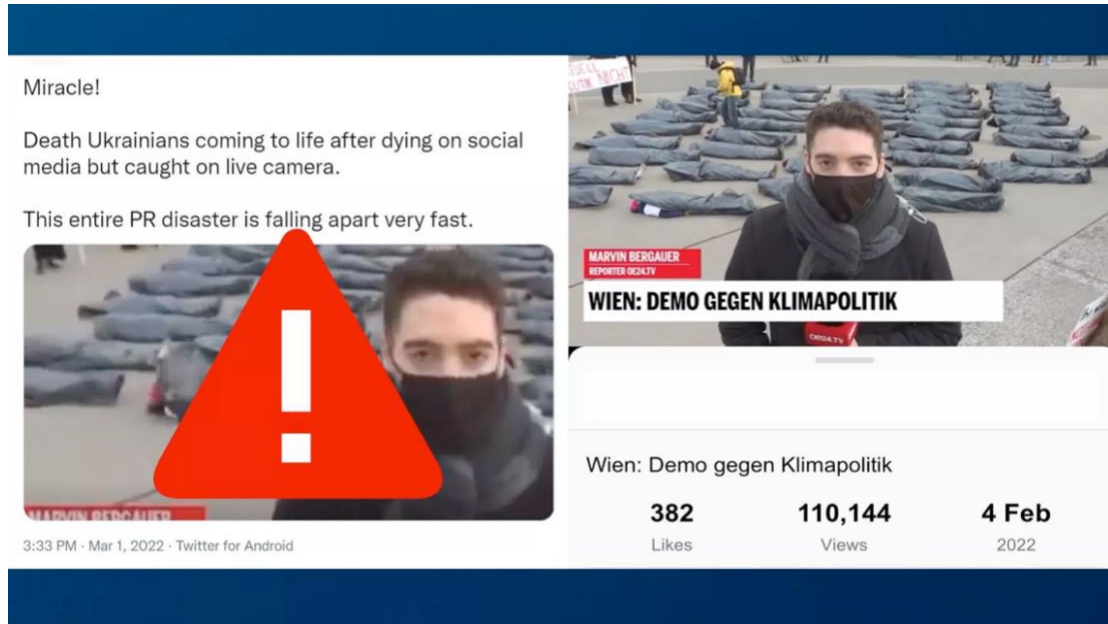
Miracle!

Death Ukrainians coming to life after dying on social media but caught on live camera.

This entire PR disaster is falling apart very fast.

MARVIN BERGAUER

3:33 PM · Mar 1, 2022 · Twitter for Android

MARVIN BERGAUER
REPORTER OE24.TV
WIEN: DEMO GEGEN KLIMAPOLITIK

oe24.TV

Wien: Demo gegen Klimapolitik

| 382 | 110,144 | 4 Feb |
|---|---|---|
| Likes | Views | 2022 |